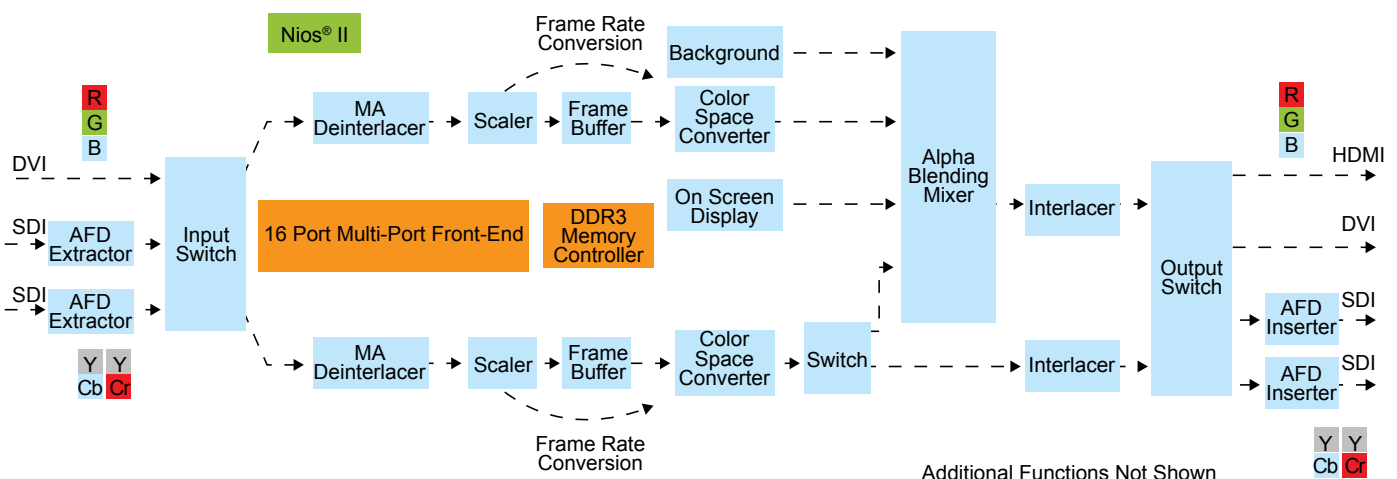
Nios® II

Frame Rate Conversion

Background

R
G
B

MA Deinterlacer

Scaler

Frame Buffer

Color Space Converter

R
G
B

DVI

Input Switch

Alpha Blending Mixer

HDMI

SDI

AFD Extractor

16 Port Multi-Port Front-End

DDR3 Memory Controller

On Screen Display

Interlacer

Output Switch

DVI

SDI

AFD Extractor

AFD Inserter

SDI

Y
Cb
Y
Cr

MA Deinterlacer

Scaler

Frame Buffer

Color Space Converter

Switch

Interlacer

AFD Inserter

SDI

Frame Rate Conversion

Y
Cb
Y
Cr

Additional Functions Not Shown